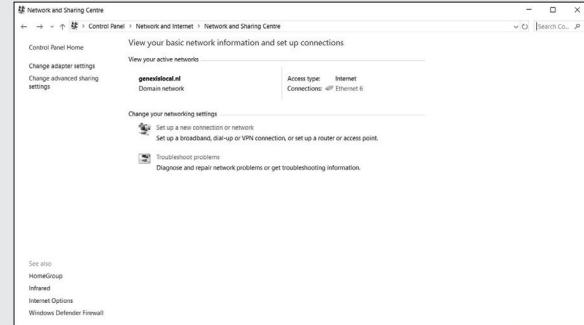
Network and Sharing Centre

Control Panel > Network and Internet > Network and Sharing Centre

Search Co...

Control Panel Home

Change adapter settings

Change advanced sharing settings

View your basic network information and set up connections

View your active networks

genexislocal.nl
Domain network

Access type: Internet
Connections: Ethernet 6

Change your networking settings

Set up a new connection or network
Set up a broadband, dial-up or VPN connection, or set up a router or access point.

Troubleshoot problems
Diagnose and repair network problems or get troubleshooting information.

See also

HomeGroup

Infrared

Internet Options

Windows Defender Firewall